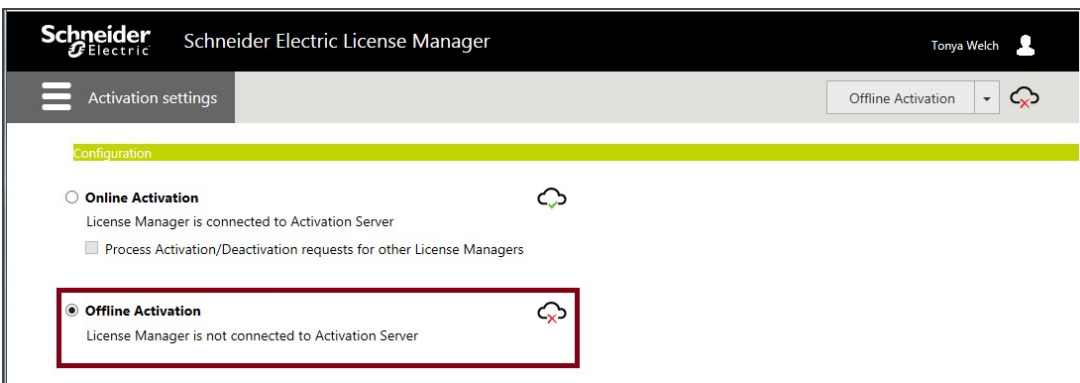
Schneider Electric

Schneider Electric License Manager

Tonya Welch

Activation settings

Offline Activation

Configuration

Online Activation

License Manager is connected to Activation Server

Process Activation/Deactivation requests for other License Managers

Offline Activation

License Manager is not connected to Activation Server